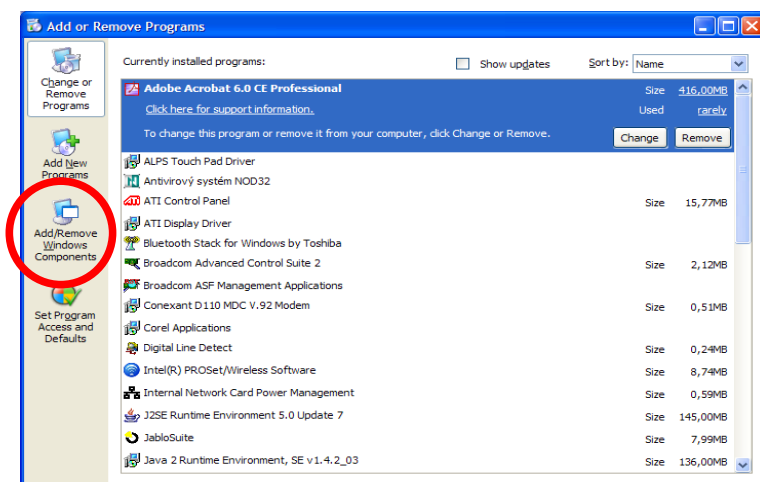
Add or Remove Programs

Change or Remove Programs

Add New Programs

Add/Remove Windows Components

Set Program Access and Defaults

Currently installed programs:

Show updates

Sort by: Name

Adobe Acrobat 6.0 CE Professional | Size | 416,00MB
Click here for support information. | Used | rarely
To change this program or remove it from your computer, click Change or Remove. | Change | Remove

| Program | | |
|---|---|---|
| ALPS Touch Pad Driver | | |
| Antivirový systém NOD32 | | |
| ATI Control Panel | Size | 15,77MB |
| ATI Display Driver | | |
| Bluetooth Stack for Windows by Toshiba | | |
| Broadcom Advanced Control Suite 2 | Size | 2,12MB |
| Broadcom ASF Management Applications | | |
| Conexant D110 MDC V.92 Modem | Size | 0,51MB |
| Corel Applications | | |
| Digital Line Detect | Size | 0,24MB |
| Intel(R) PROSet/Wireless Software | Size | 8,74MB |
| Internal Network Card Power Management | Size | 0,59MB |
| J2SE Runtime Environment 5.0 Update 7 | Size | 145,00MB |
| JabloSuite | Size | 7,99MB |
| Java 2 Runtime Environment, SE v1.4.2_03 | Size | 136,00MB |